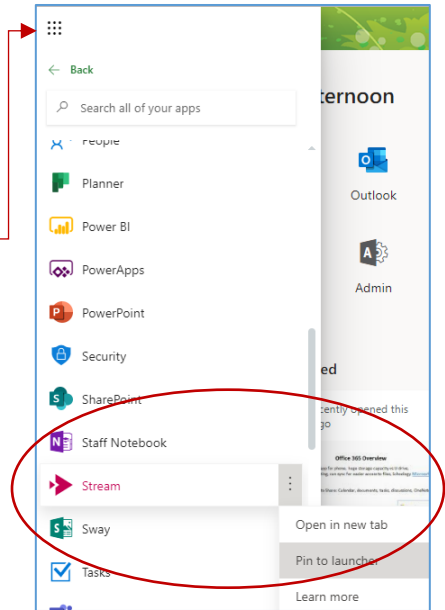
Back

Search all of your apps

People

Planner

Power BI

PowerApps

PowerPoint

Security

SharePoint

Staff Notebook

Stream

Sway

Tasks

ternoon

Outlook

Admin

ed

cently opened this
go

Office 365 Overview

Open in new tab

Pin to launcher

Learn more